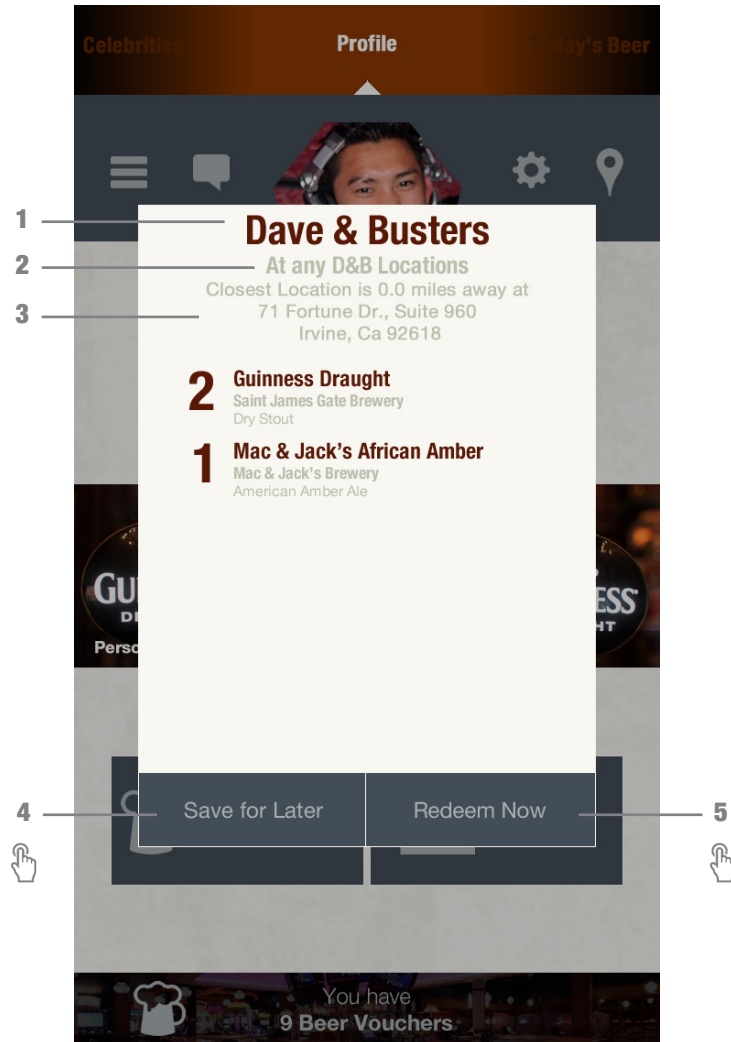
Celebritie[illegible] Profile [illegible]day's Beer

1
Dave & Busters

2
At any D&B Locations

3
Closest Location is 0.0 miles away at
71 Fortune Dr., Suite 960
Irvine, Ca 92618

2 Guinness Draught
Saint James Gate Brewery
Dry Stout

1 Mac & Jack's African Amber
Mac & Jack's Brewery
American Amber Ale

GU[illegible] D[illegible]
Perso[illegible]
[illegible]ESS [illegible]HT

4
Save for Later

Redeem Now
5

You have
9 Beer Vouchers